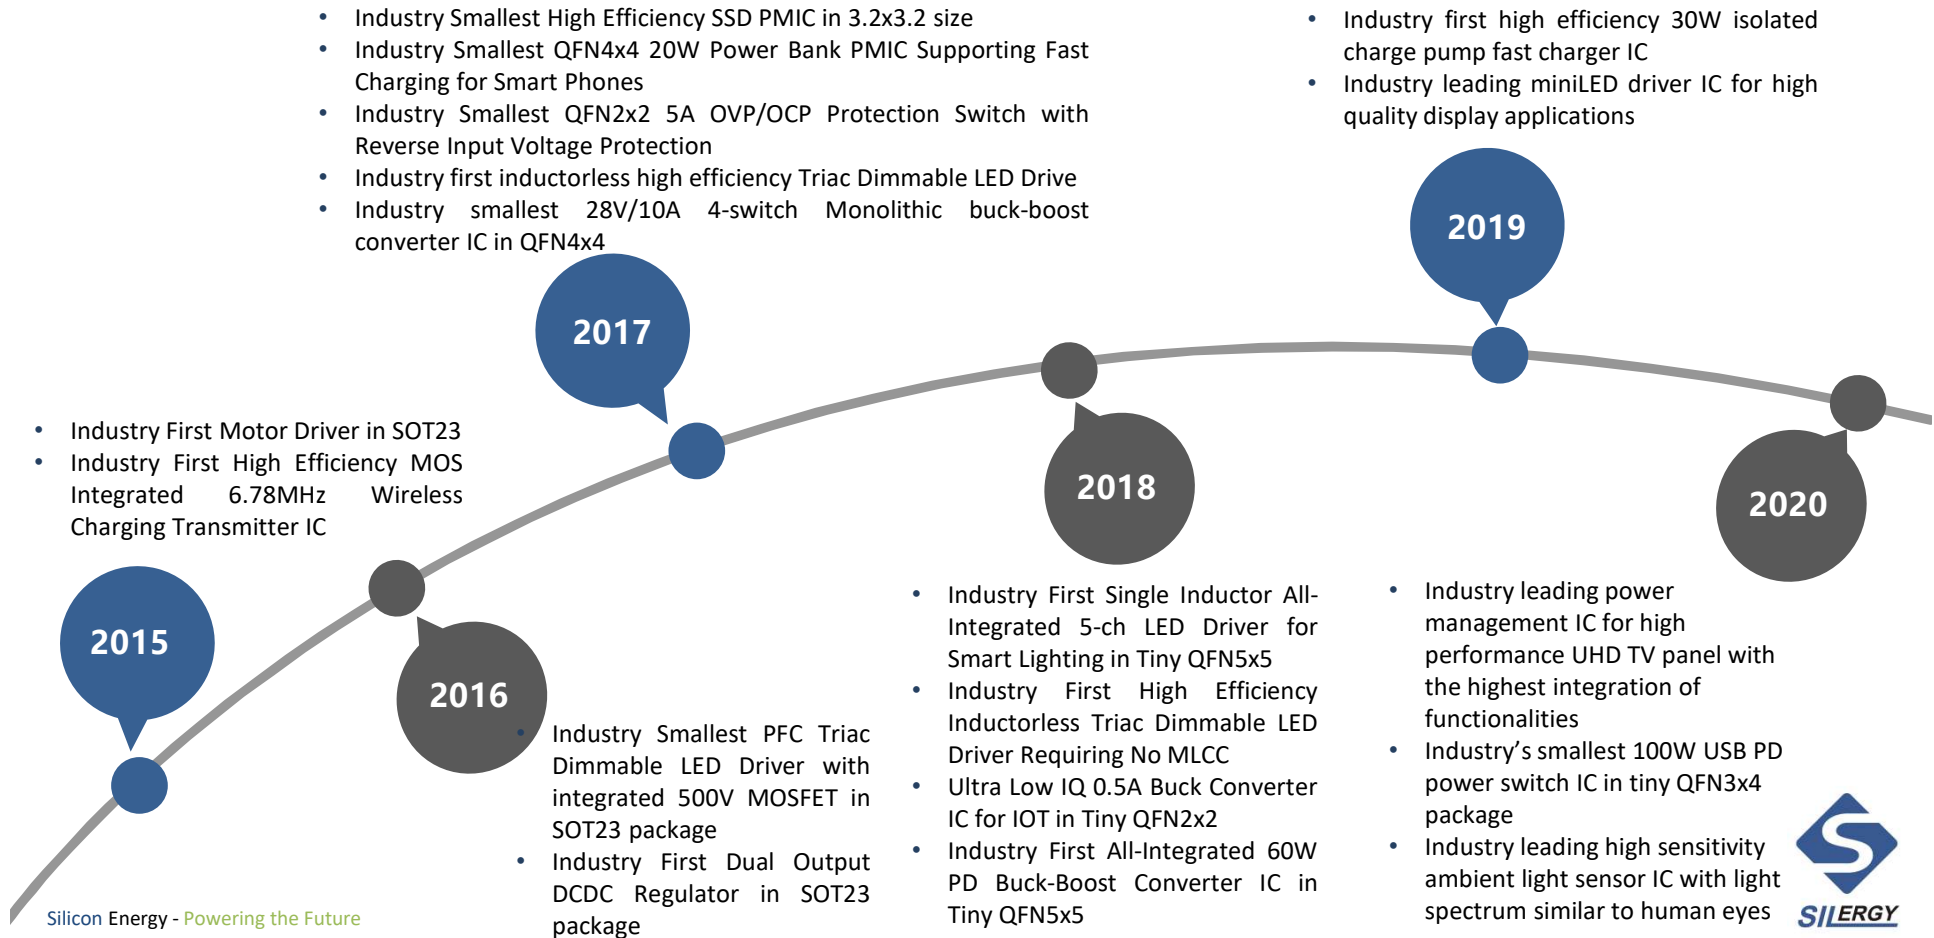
- Industry Smallest High Efficiency SSD PMIC in 3.2x3.2 size
- Industry Smallest QFN4x4 20W Power Bank PMIC Supporting Fast Charging for Smart Phones
- Industry Smallest QFN2x2 5A OVP/OCP Protection Switch with Reverse Input Voltage Protection
- Industry first inductorless high efficiency Triac Dimmable LED Drive
- Industry smallest 28V/10A 4-switch Monolithic buck-boost converter IC in QFN4x4

- Industry first high efficiency 30W isolated charge pump fast charger IC
- Industry leading miniLED driver IC for high quality display applications

2019

2017

- Industry First Motor Driver in SOT23
- Industry First High Efficiency MOS Integrated 6.78MHz Wireless Charging Transmitter IC

2018

2020

2015

2016

- Industry Smallest PFC Triac Dimmable LED Driver with integrated 500V MOSFET in SOT23 package
- Industry First Dual Output DCDC Regulator in SOT23 package

- Industry First Single Inductor All-Integrated 5-ch LED Driver for Smart Lighting in Tiny QFN5x5
- Industry First High Efficiency Inductorless Triac Dimmable LED Driver Requiring No MLCC
- Ultra Low IQ 0.5A Buck Converter IC for IOT in Tiny QFN2x2
- Industry First All-Integrated 60W PD Buck-Boost Converter IC in Tiny QFN5x5

- Industry leading power management IC for high performance UHD TV panel with the highest integration of functionalities
- Industry’s smallest 100W USB PD power switch IC in tiny QFN3x4 package
- Industry leading high sensitivity ambient light sensor IC with light spectrum similar to human eyes

Silicon Energy - Powering the Future

SILERGY